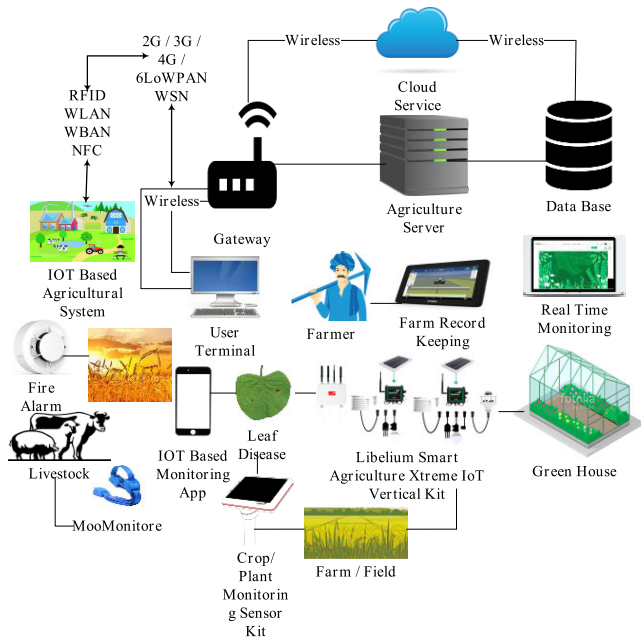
Wireless
Wireless
2G / 3G / 4G / 6LoWPAN WSN
Cloud Service
RFID
WLAN
WBAN
NFC
Wireless
Gateway
Agriculture Server
Data Base
IOT Based Agricultural System
User Terminal
Farmer
Farm Record Keeping
Real Time Monitoring
Fire Alarm
Leaf Disease
Livestock
IOT Based Monitoring App
Libelium Smart Agriculture Xtreme IoT Vertical Kit
Green House
fotolia
MooMonitore
Crop/ Plant Monitoring Sensor Kit
Farm / Field